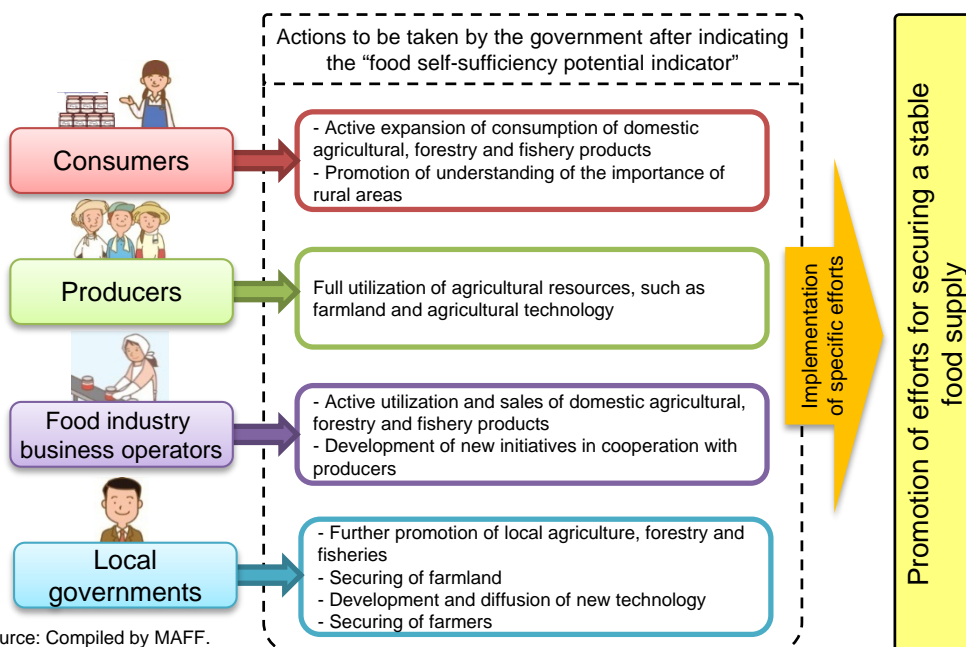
Actions to be taken by the government after indicating the "food self-sufficiency potential indicator"

Consumers

- Active expansion of consumption of domestic agricultural, forestry and fishery products
- Promotion of understanding of the importance of rural areas

Producers

Full utilization of agricultural resources, such as farmland and agricultural technology

Food industry business operators

- Active utilization and sales of domestic agricultural, forestry and fishery products
- Development of new initiatives in cooperation with producers

Local governments

- Further promotion of local agriculture, forestry and fisheries
- Securing of farmland
- Development and diffusion of new technology
- Securing of farmers

Implementation of specific efforts

Promotion of efforts for securing a stable food supply

urce: Compiled by MAFF.